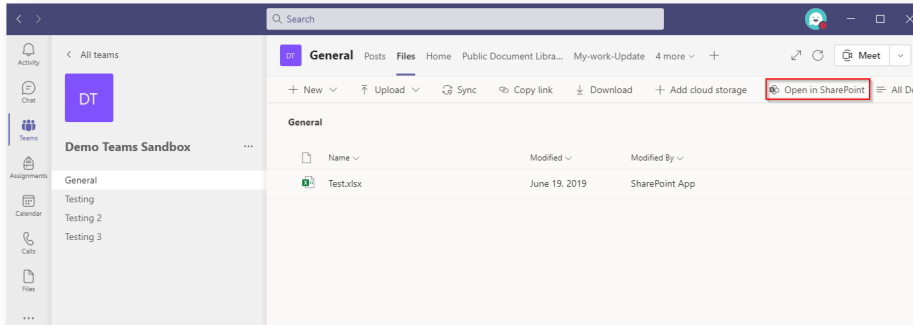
Search

Activity
Chat
Teams
Assignments
Calendar
Calls
Files
...

< All teams

DT

Demo Teams Sandbox ...

General
Testing
Testing 2
Testing 3

DT General Posts Files Home Public Document Libra... My-work-Update 4 more +

Meet

+ New Upload Sync Copy link Download + Add cloud storage Open in SharePoint All D

General

| Name | Modified | Modified By |
|---|---|---|
| Test.xlsx | June 19, 2019 | SharePoint App |